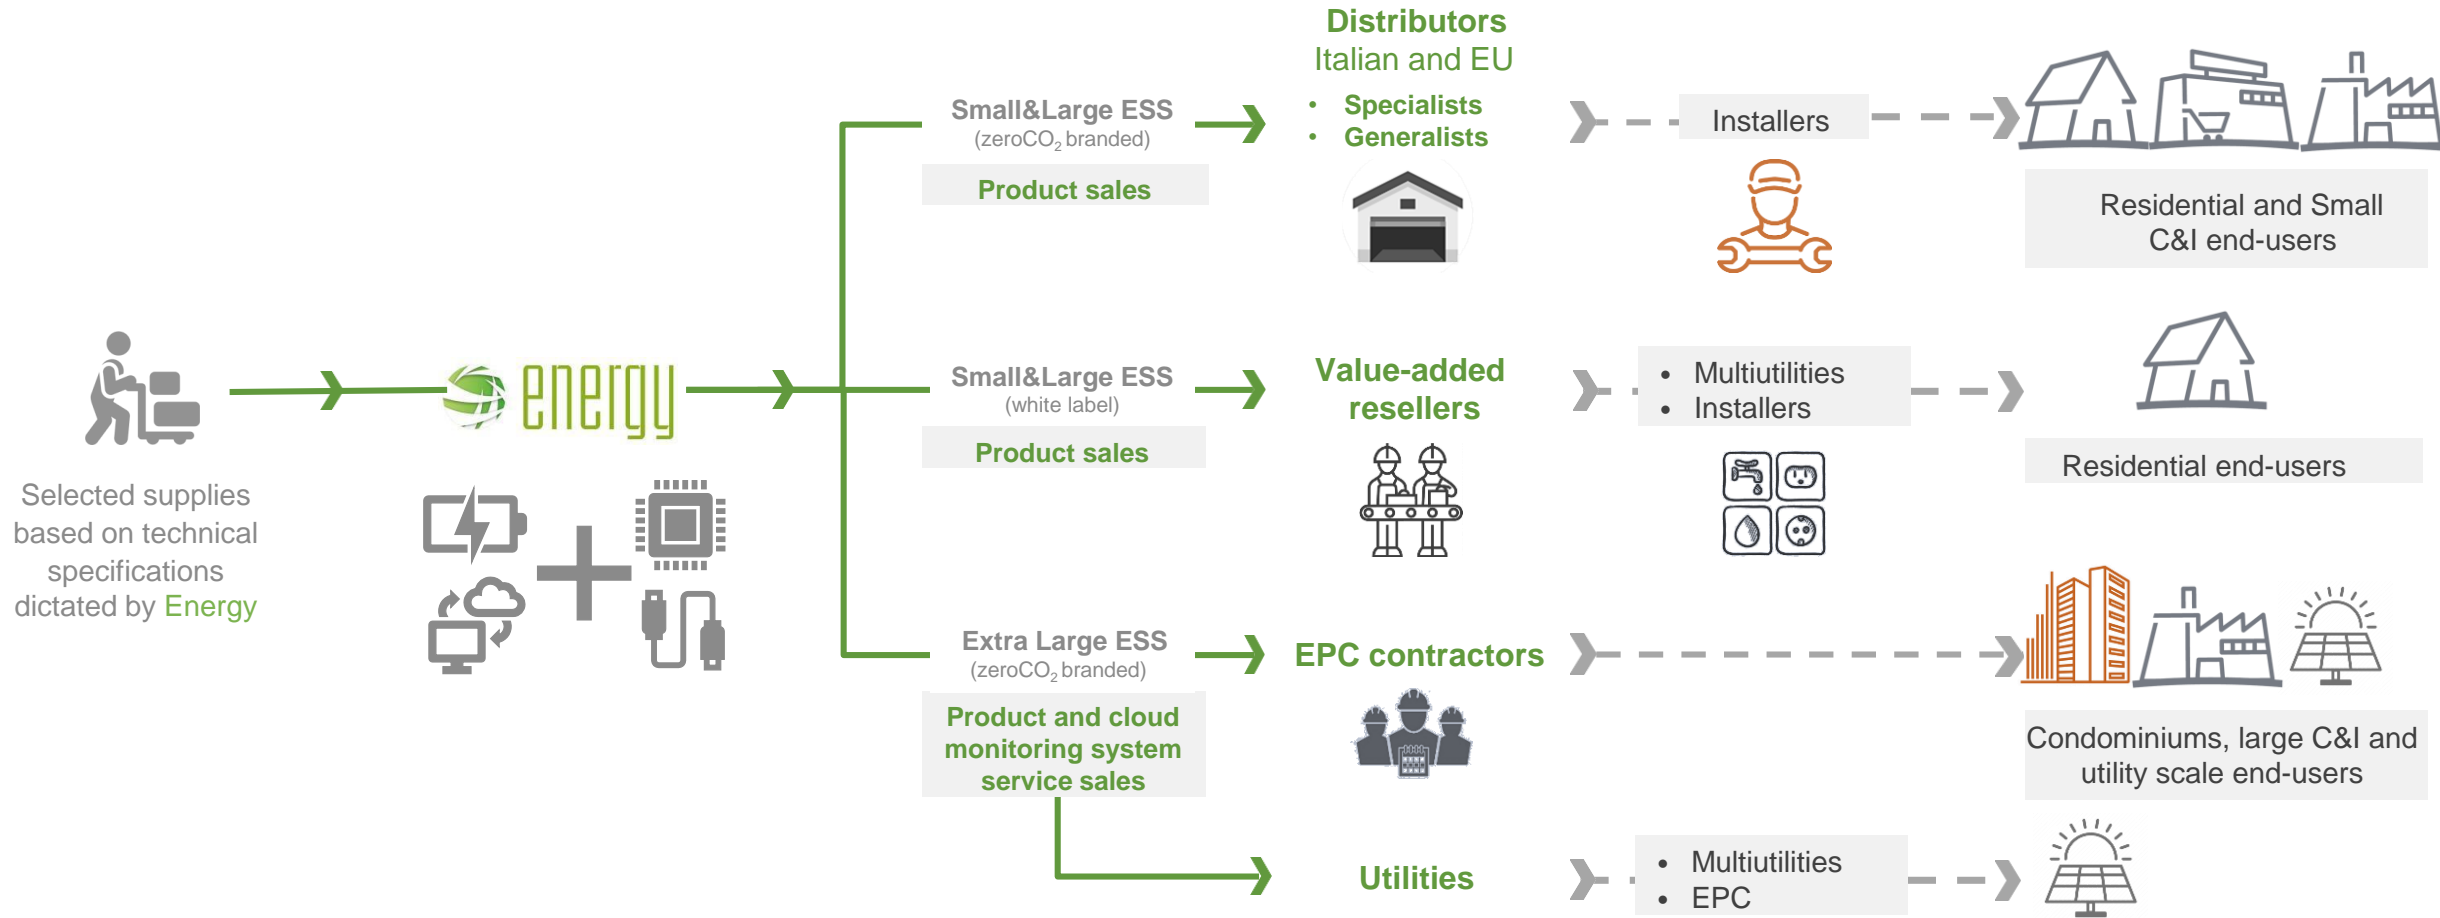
Selected supplies based on technical specifications dictated by Energy

energy

Small&Large ESS
(zero$CO_2$ branded)

Product sales

Distributors
Italian and EU
• Specialists
• Generalists

Installers

Residential and Small C&I end-users

Small&Large ESS
(white label)

Product sales

Value-added resellers

• Multiutilities
• Installers

Residential end-users

Extra Large ESS
(zero$CO_2$ branded)

Product and cloud monitoring system service sales

EPC contractors

Condominiums, large C&I and utility scale end-users

Utilities

• Multiutilities
• EPC